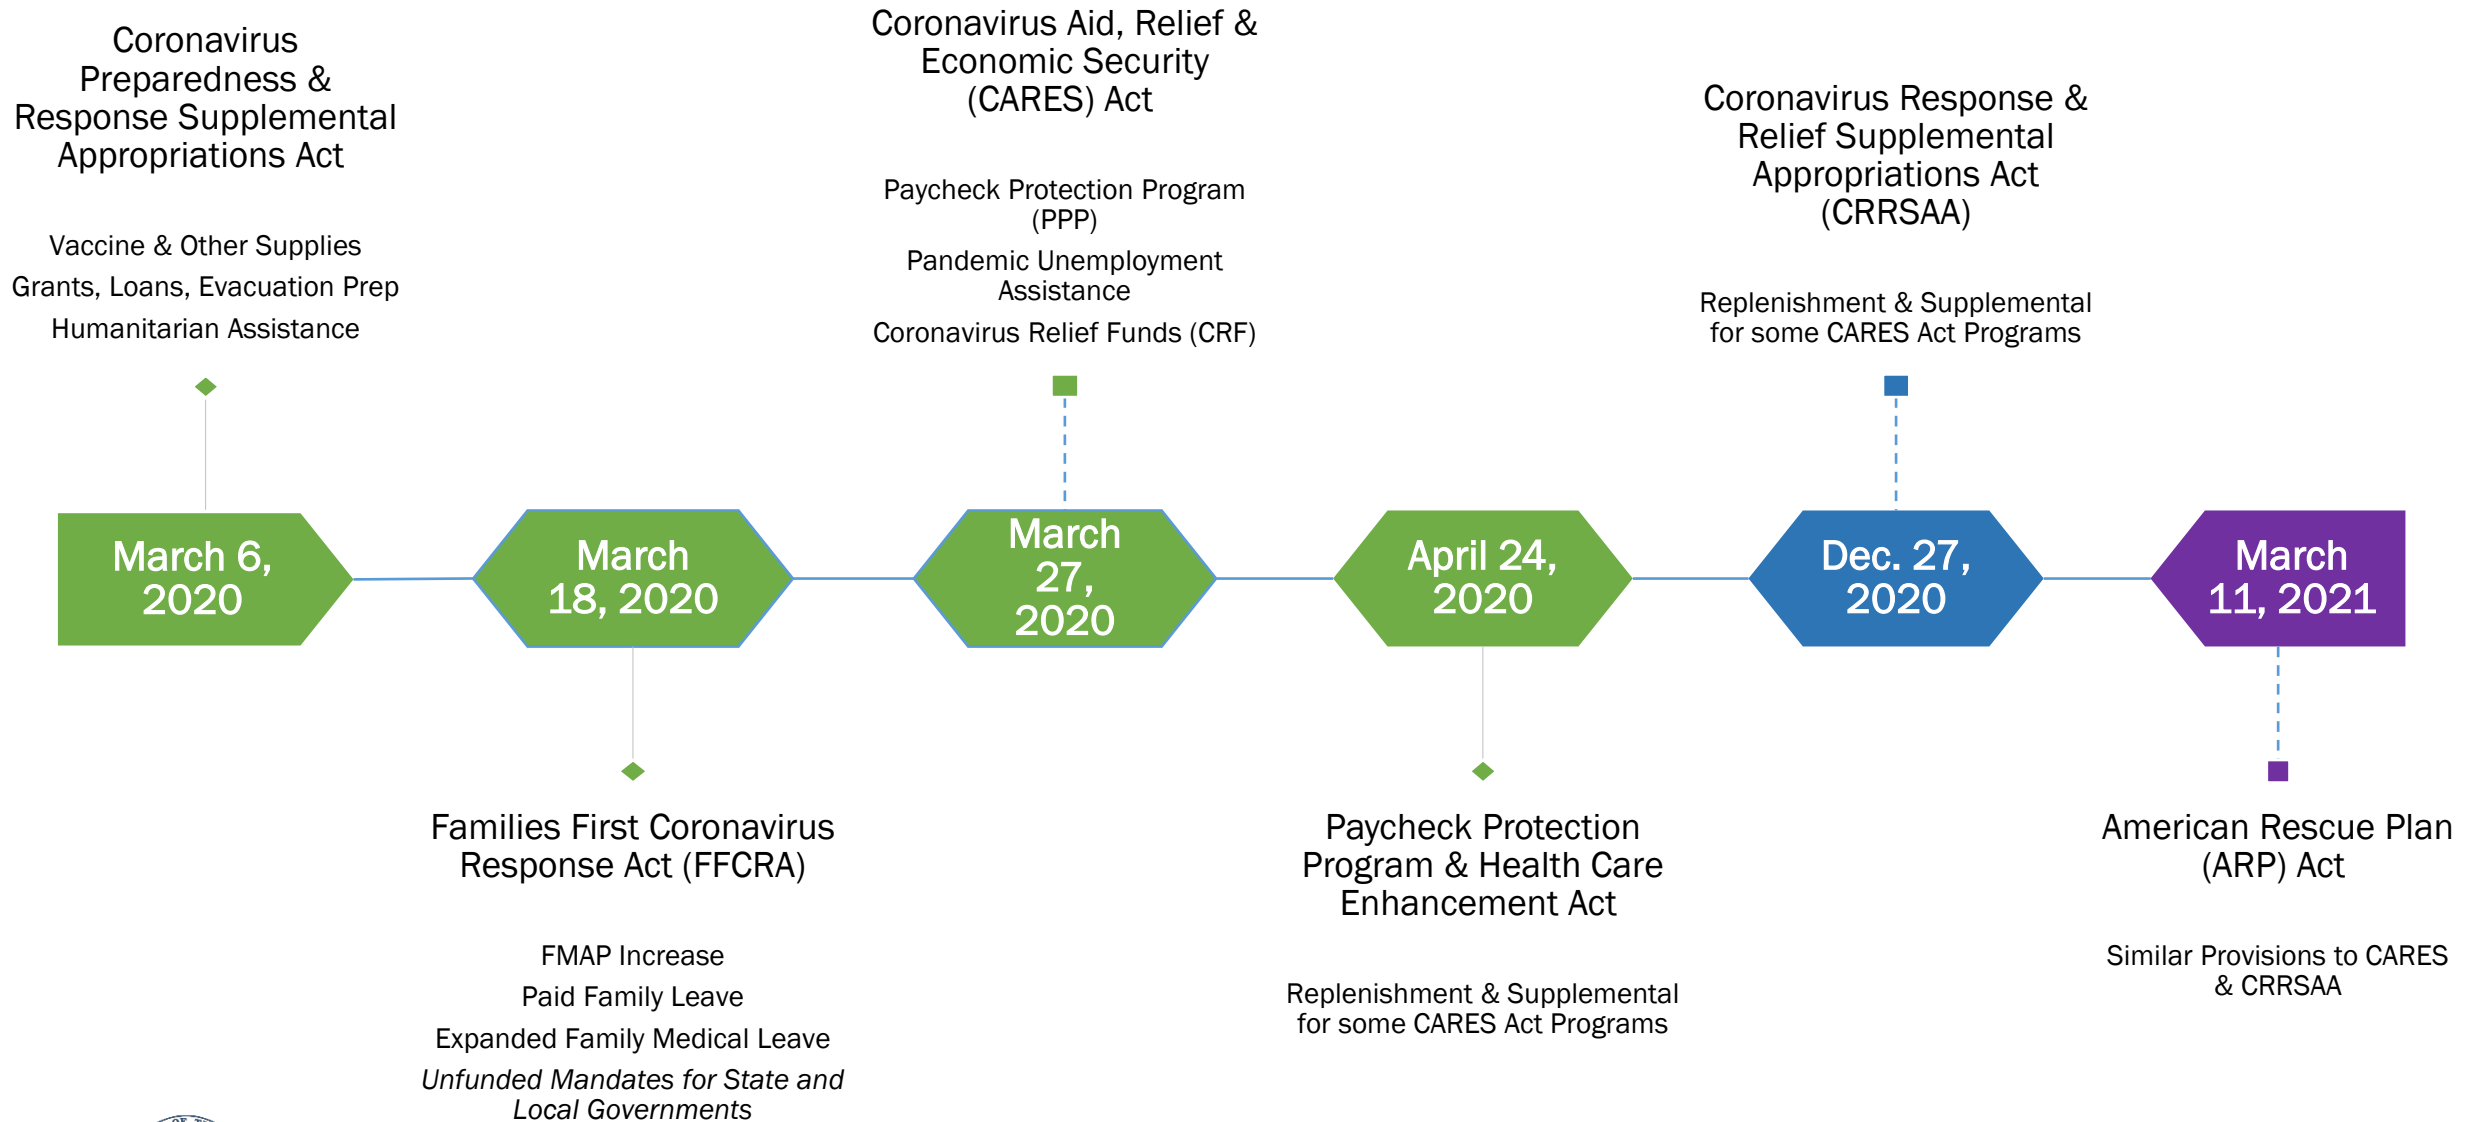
Coronavirus Preparedness & Response Supplemental Appropriations Act

Vaccine & Other Supplies

Grants, Loans, Evacuation Prep

Humanitarian Assistance

Coronavirus Aid, Relief & Economic Security (CARES) Act

Paycheck Protection Program (PPP)

Pandemic Unemployment Assistance

Coronavirus Relief Funds (CRF)

Coronavirus Response & Relief Supplemental Appropriations Act (CRRSAA)

Replenishment & Supplemental for some CARES Act Programs

March 6, 2020

March 18, 2020

March 27, 2020

April 24, 2020

Dec. 27, 2020

March 11, 2021

Families First Coronavirus Response Act (FFCRA)

FMAP Increase

Paid Family Leave

Expanded Family Medical Leave

*Unfunded Mandates for State and Local Governments*

Paycheck Protection Program & Health Care Enhancement Act

Replenishment & Supplemental for some CARES Act Programs

American Rescue Plan (ARP) Act

Similar Provisions to CARES & CRRSAA